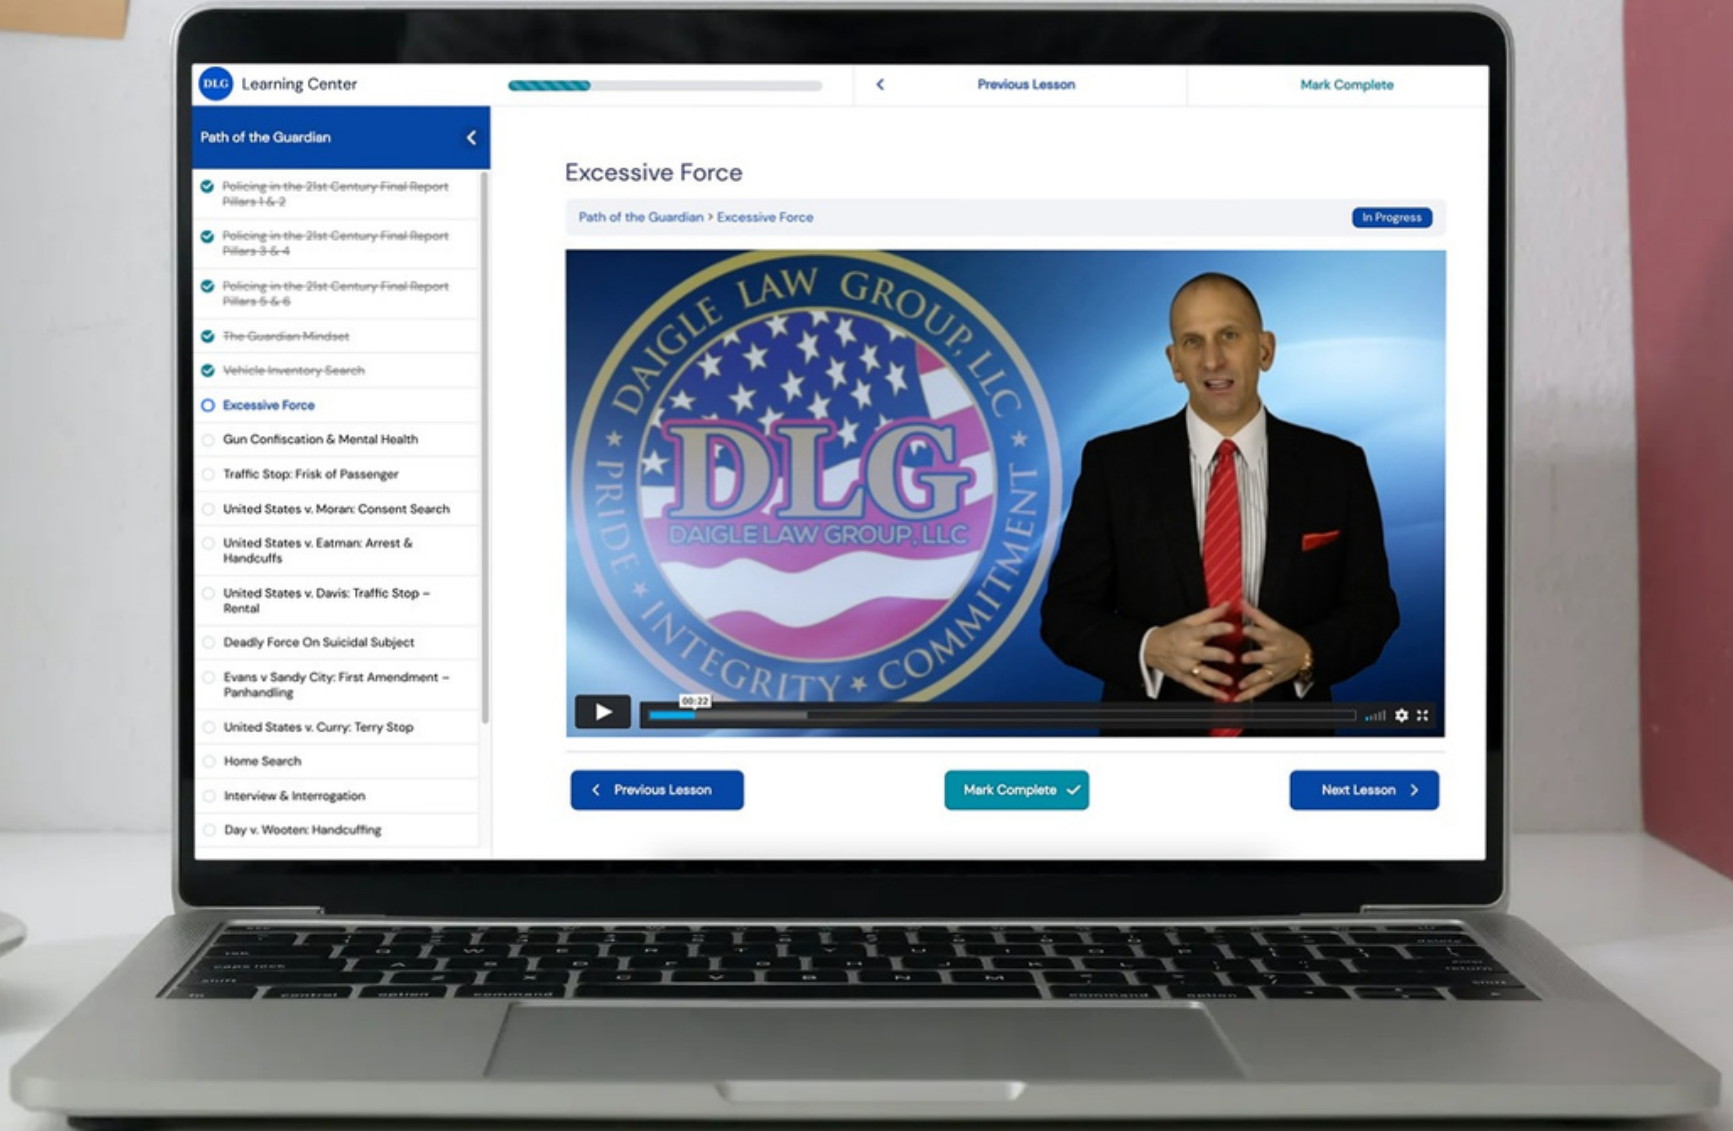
DLG Learning Center

Previous Lesson

Mark Complete

Path of the Guardian

Policing in the 21st Century Final Report Pillars 1 & 2

Policing in the 21st Century Final Report Pillars 3 & 4

Policing in the 21st Century Final Report Pillars 5 & 6

The Guardian Mindset

Vehicle Inventory Search

Excessive Force

Gun Confiscation & Mental Health

Traffic Stop: Frisk of Passenger

United States v. Moran: Consent Search

United States v. Eatman: Arrest & Handcuffs

United States v. Davis: Traffic Stop – Rental

Deadly Force On Suicidal Subject

Evans v Sandy City: First Amendment – Panhandling

United States v. Curry: Terry Stop

Home Search

Interview & Interrogation

Day v. Wooten: Handcuffing

Excessive Force

Path of the Guardian > Excessive Force

In Progress

DAIGLE LAW GROUP, LLC

PRIDE ★ INTEGRITY ★ COMMITMENT

DLG

DAIGLE LAW GROUP, LLC

00:22

Previous Lesson

Mark Complete

Next Lesson